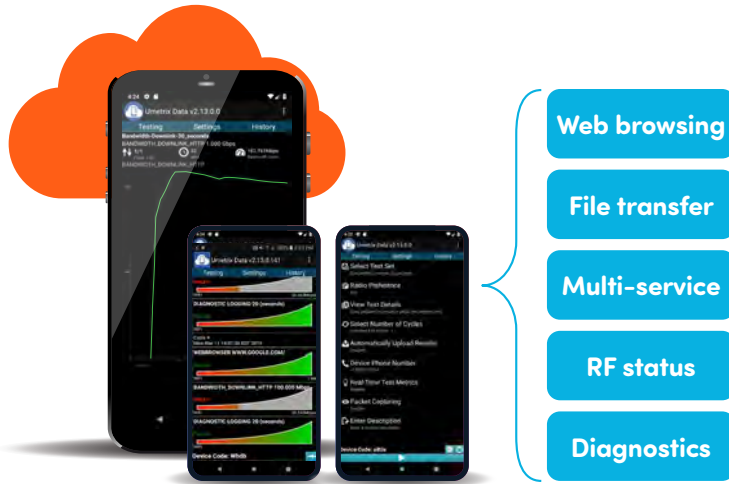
Umetrix Data v2.13.0.0

Testing Settings History

Bandwidth-Downlink-30_seconds

BANDWIDTH_DOWNLINK_HTTP 1.000 Gbps

Umetrix Data v2.13.0.141

Testing Settings History

DIAGNOSTIC LOGGING 20 (seconds)

WEBBROWSER WWW.GOOGLE.COM/

BANDWIDTH_DOWNLINK_HTTP 150.000 Mbps

DIAGNOSTIC LOGGING 20 (seconds)

Device Code: Wh0h

Umetrix Data v2.13.0.0

Testing Settings History

Select Test Set

Radio Preference

View Test Details

Select Number of Cycles

Automatically Upload Results

Device Phone Number

Real Time Test Metrics

Packet Capturing

Enter Description

Device Code: aB3e

Web browsing

File transfer

Multi-service

RF status

Diagnostics